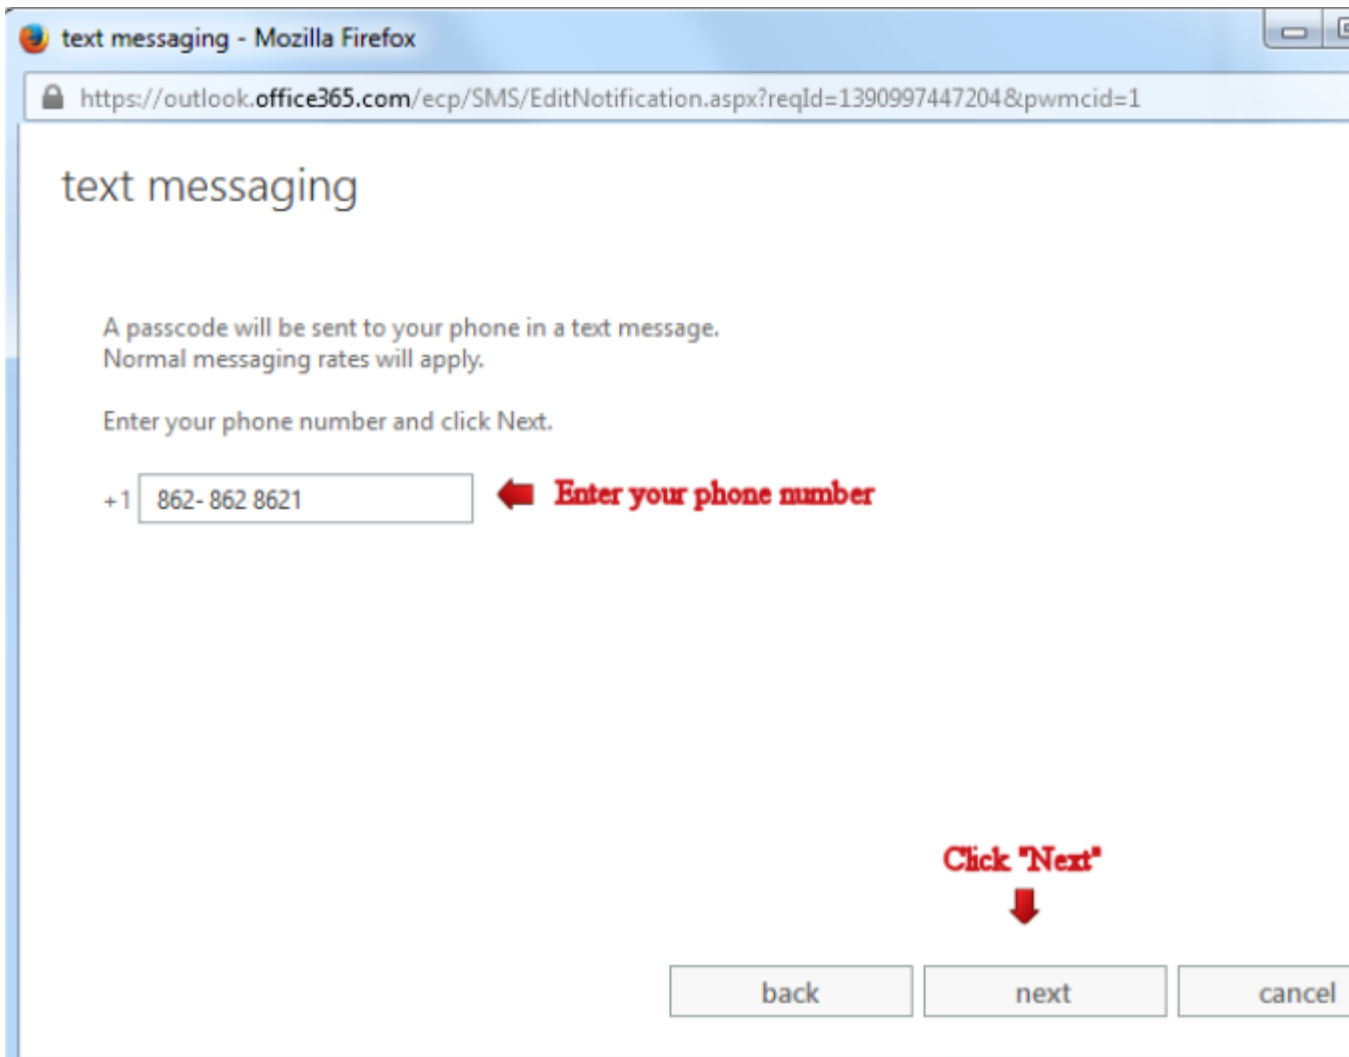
text messaging - Mozilla Firefox

https://outlook.office365.com/ecp/SMS/EditNotification.aspx?reqId=1390997447204&pwmcid=1

text messaging

A passcode will be sent to your phone in a text message. Normal messaging rates will apply.

Enter your phone number and click Next.

+1 862- 862 8621

Enter your phone number

Click "Next"

back next cancel